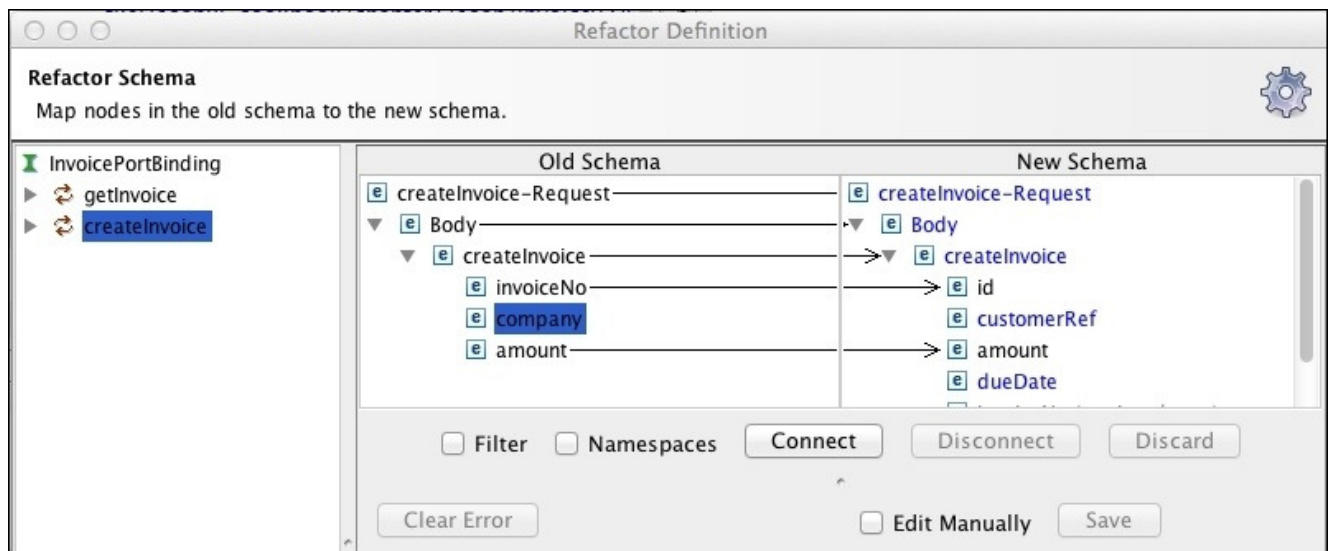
Refactor Definition

Refactor Schema
Map nodes in the old schema to the new schema.

InvoicePortBinding
getInvoice
createInvoice

| Old Schema | New Schema |
|---|---|
| createInvoice-Request | createInvoice-Request |
| Body | Body |
| createInvoice | createInvoice |
| invoiceNo | id |
| company | customerRef |
| amount | amount |
| | dueDate |

Filter Namespaces Connect Disconnect Discard

Clear Error Edit Manually Save